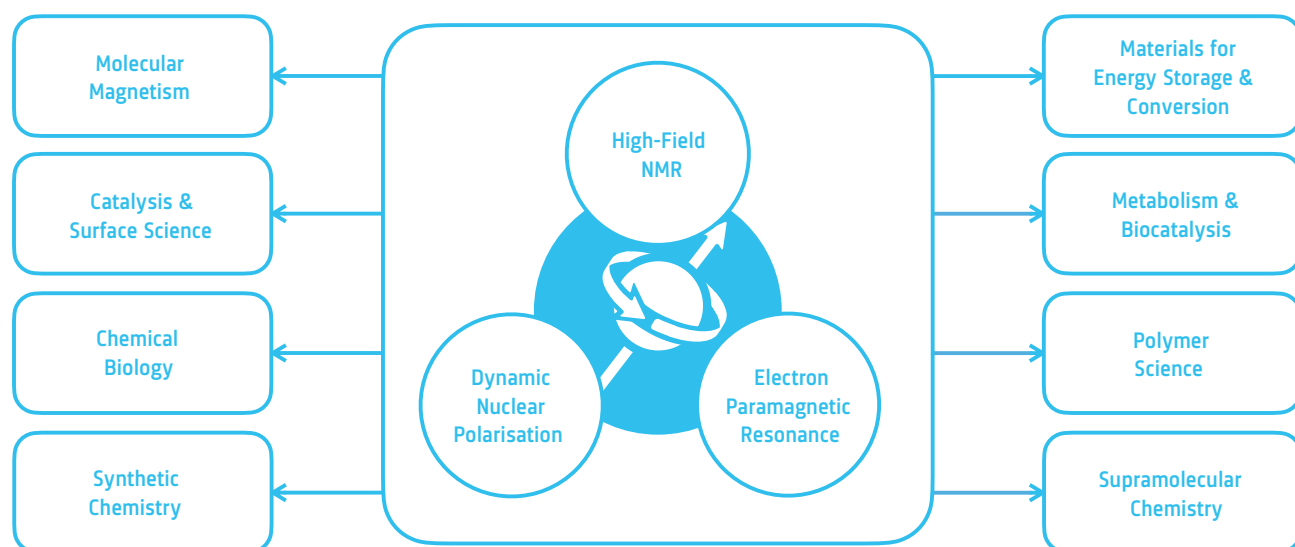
Molecular Magnetism

Catalysis & Surface Science

Chemical Biology

Synthetic Chemistry

High-Field NMR

Dynamic Nuclear Polarisation

Electron Paramagnetic Resonance

Materials for Energy Storage & Conversion

Metabolism & Biocatalysis

Polymer Science

Supramolecular Chemistry